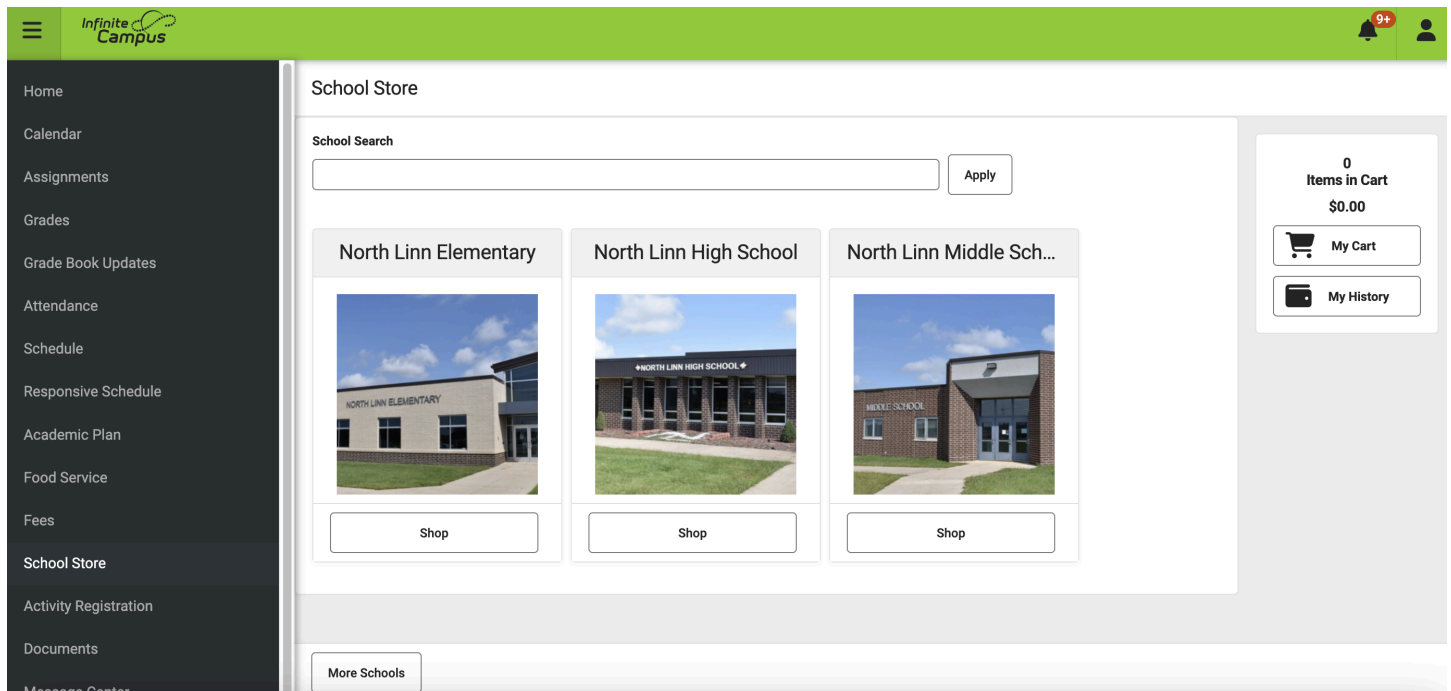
Infinite Campus

9+

Home
Calendar
Assignments
Grades
Grade Book Updates
Attendance
Schedule
Responsive Schedule
Academic Plan
Food Service
Fees
School Store
Activity Registration
Documents
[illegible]

School Store

School Search

Apply

North Linn Elementary

NORTH LINN ELEMENTARY

Shop

North Linn High School

NORTH LINN HIGH SCHOOL

Shop

North Linn Middle Sch...

MIDDLE SCHOOL

Shop

0
Items in Cart
$0.00

My Cart

My History

More Schools